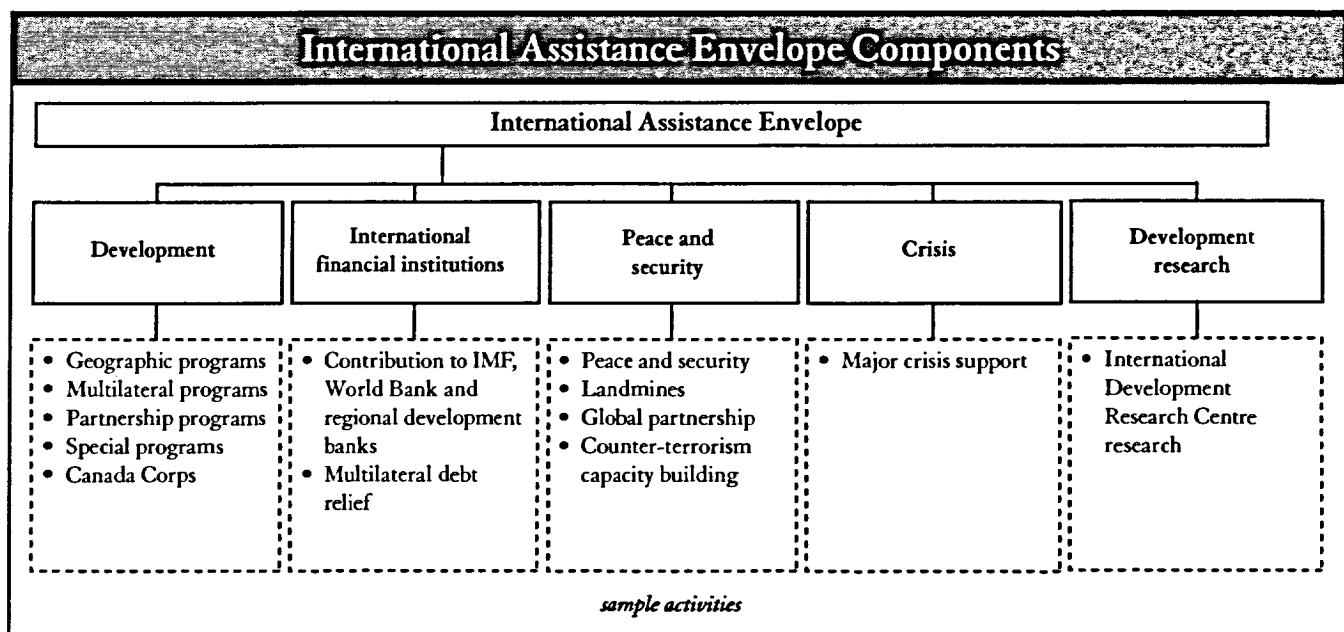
International Assistance Envelope Components

International Assistance Envelope

Development

International financial institutions

Peace and security

Crisis

Development research

- Geographic programs
- Multilateral programs
- Partnership programs
- Special programs
- Canada Corps

- Contribution to IMF, World Bank and regional development banks
- Multilateral debt relief

- Peace and security
- Landmines
- Global partnership
- Counter-terrorism capacity building

- Major crisis support

- International Development Research Centre research

sample activities